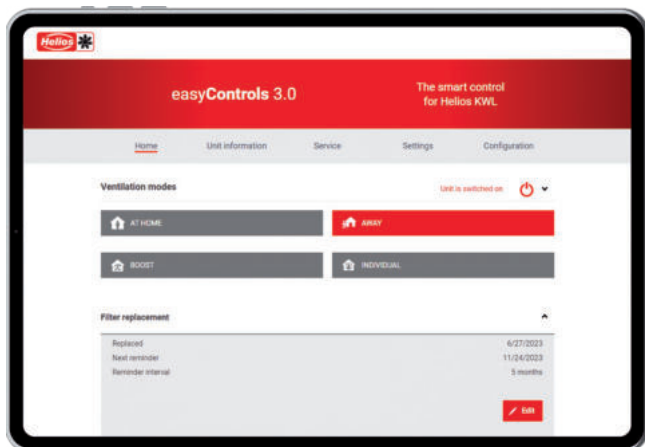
Helios

easyControls 3.0

The smart control for Helios KWL

Home
Unit information
Service
Settings
Configuration

Ventilation modes

Unit is switched on

AT HOME
AWAY
BOOST
INDIVIDUAL

Filter replacement

Replaced 6/27/2023
Next reminder 11/24/2023
Reminder interval 5 months

Edit